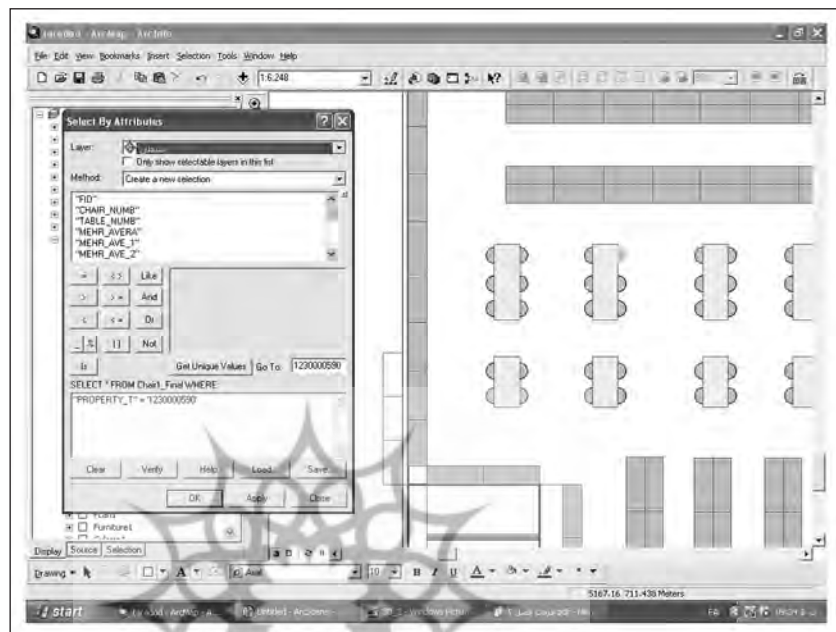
File Edit View Bookmarks Insert Selection Tools Window Help

1:6,248

Select By Attributes

Layer:

Only show selectable layers in this list

Method: Create a new selection

"FID"
"CHAIR_NUMB"
"TABLE_NUMB"
"MEHR_AVERA"
"MEHR_AVE_1"
"MEHR_AVE_2"

=
<>
Like
>
>=
And
<
<=
Or
_ %
()
Not
Is

Get Unique Values
Go To:
1230000590

SELECT * FROM Chair1_Final WHERE:

"PROPERTY_T" = '1230000590'

Clear
Verify
Help
Load...
Save...

OK
Apply
Close

Furniture1

Display
Source
Selection

Drawing
Arial
10
B
I
U

5167.16 711.438 Meters

start